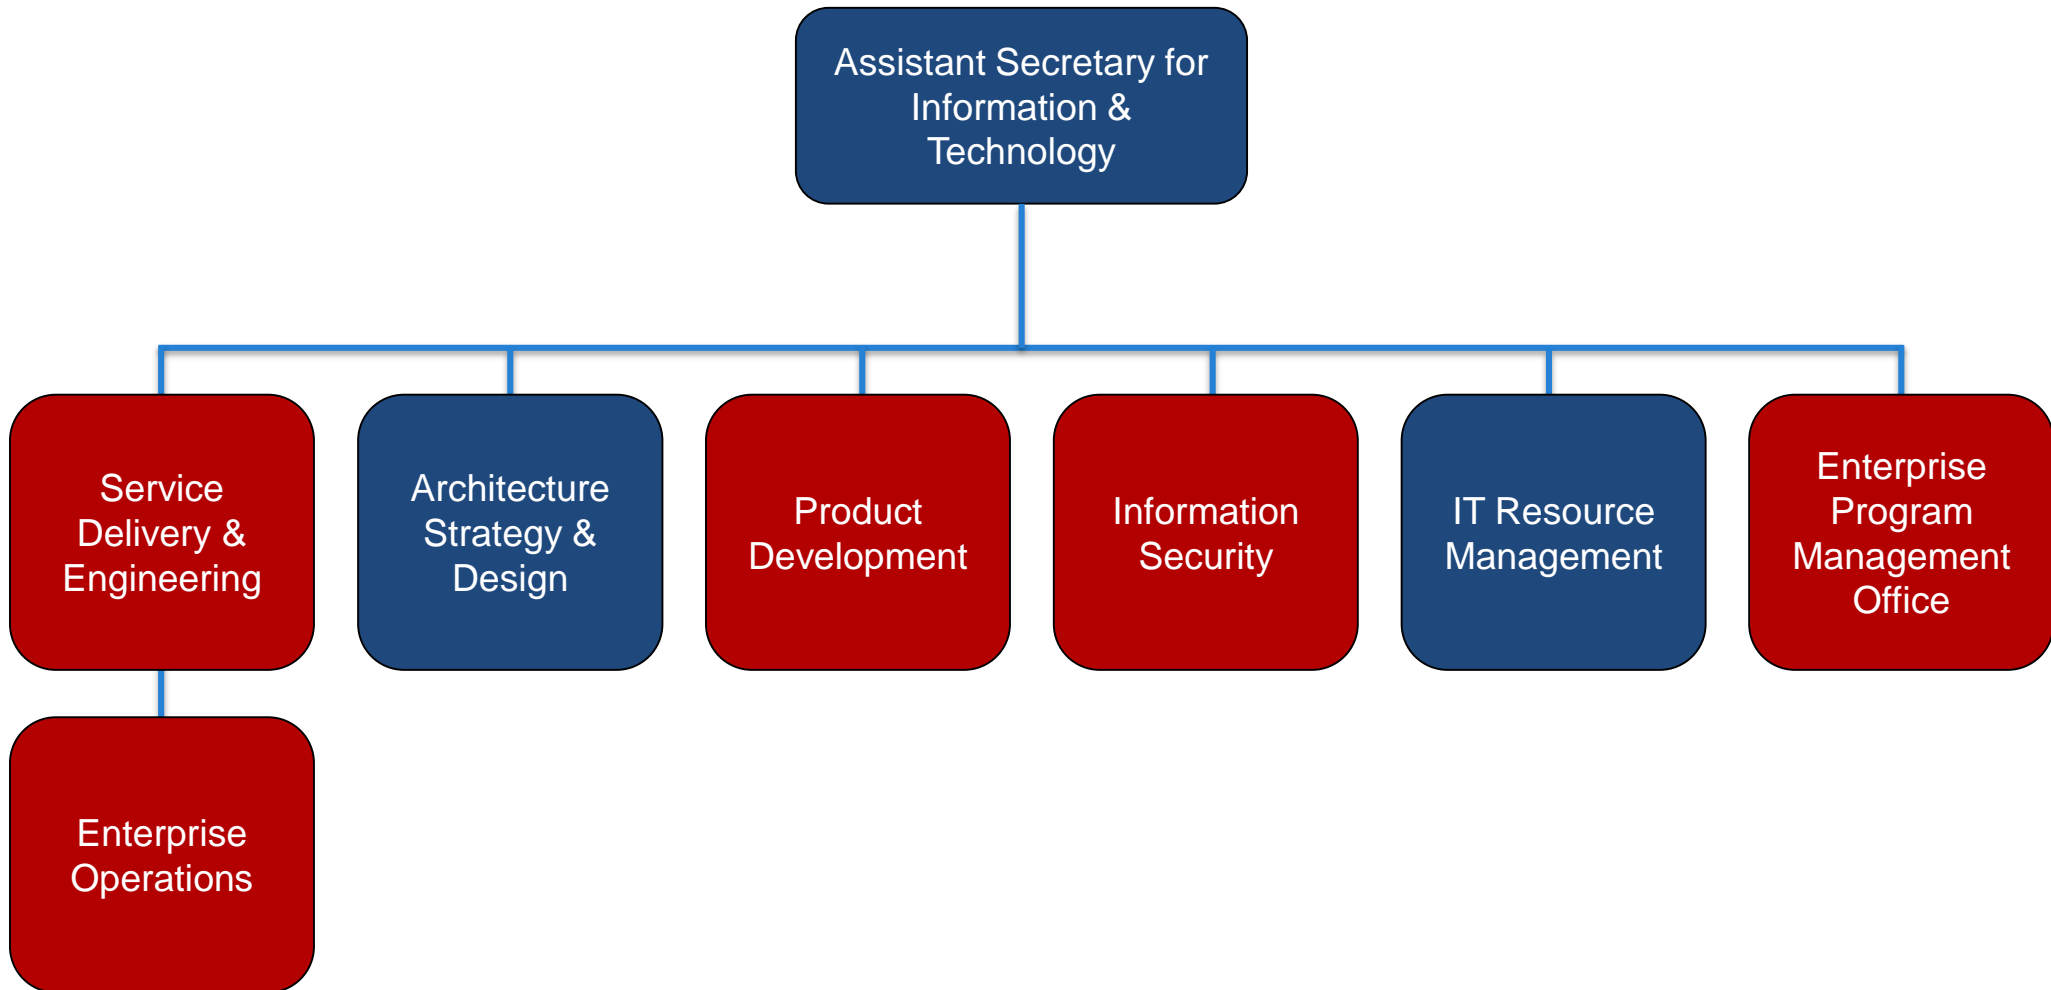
Assistant Secretary for Information & Technology

Service Delivery & Engineering

Architecture Strategy & Design

Product Development

Information Security

IT Resource Management

Enterprise Program Management Office

Enterprise Operations